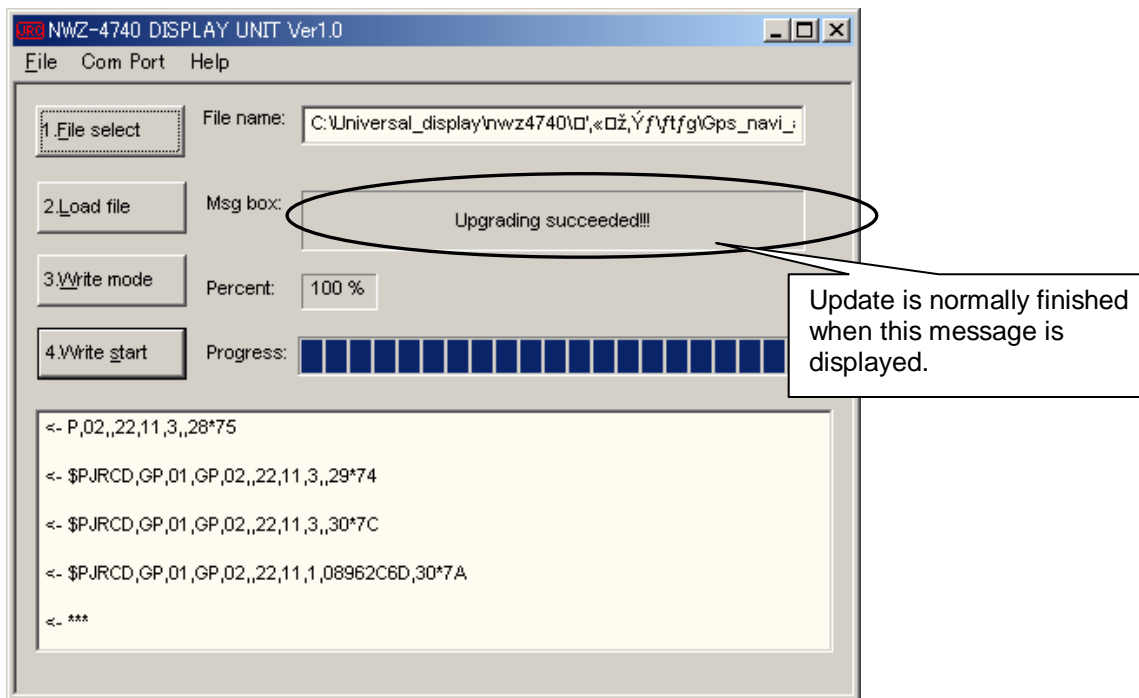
JRC NWZ-4740 DISPLAY UNIT Ver1.0

File Com Port Help

1.File select

File name: C:\Universal_display\nwz4740\□',«□ž,Ýƒ\ƒtƒg\Gps_navi_

2.Load file

Msg box: Upgrading succeeded!!!

3.Write mode

Percent: 100 %

4.Write start

Progress:

Update is normally finished when this message is displayed.

<- P,02,,22,11,3,,28*75

<- $PJRCD,GP,01,GP,02,,22,11,3,,29*74

<- $PJRCD,GP,01,GP,02,,22,11,3,,30*7C

<- $PJRCD,GP,01,GP,02,,22,11,1,08962C6D,30*7A

<- ***